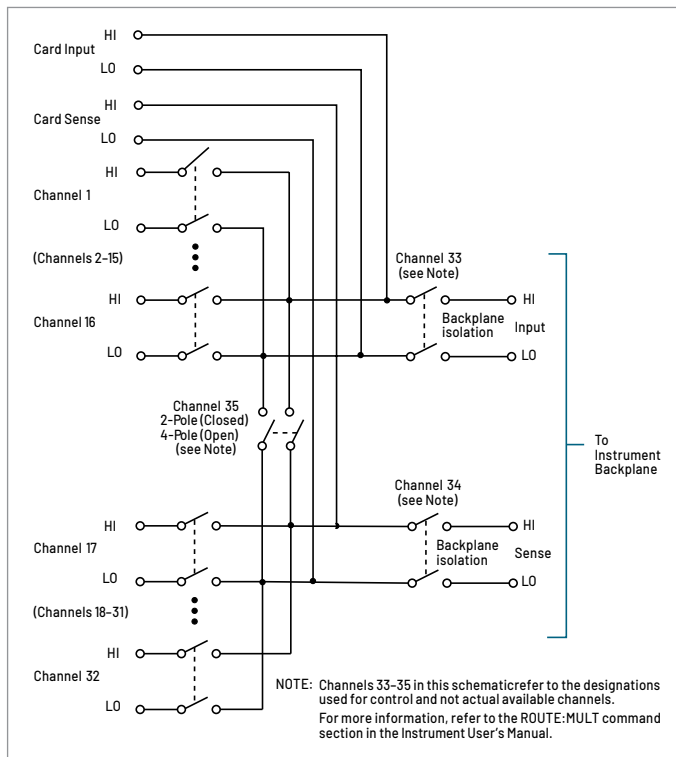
HI
Card Input
LO

HI
Card Sense
LO

HI
Channel 1
LO

(Channels 2–15)

HI
Channel 16
LO

Channel 33
(see Note)

Backplane isolation

HI
Input
LO

Channel 35
2-Pole (Closed)
4-Pole (Open)
(see Note)

To Instrument Backplane

Channel 34
(see Note)

HI
Channel 17
LO

Backplane isolation

HI
Sense
LO

(Channels 18–31)

HI
Channel 32
LO

NOTE: Channels 33–35 in this schematicrefer to the designations used for control and not actual available channels.
For more information, refer to the ROUTE:MULT command section in the Instrument User's Manual.